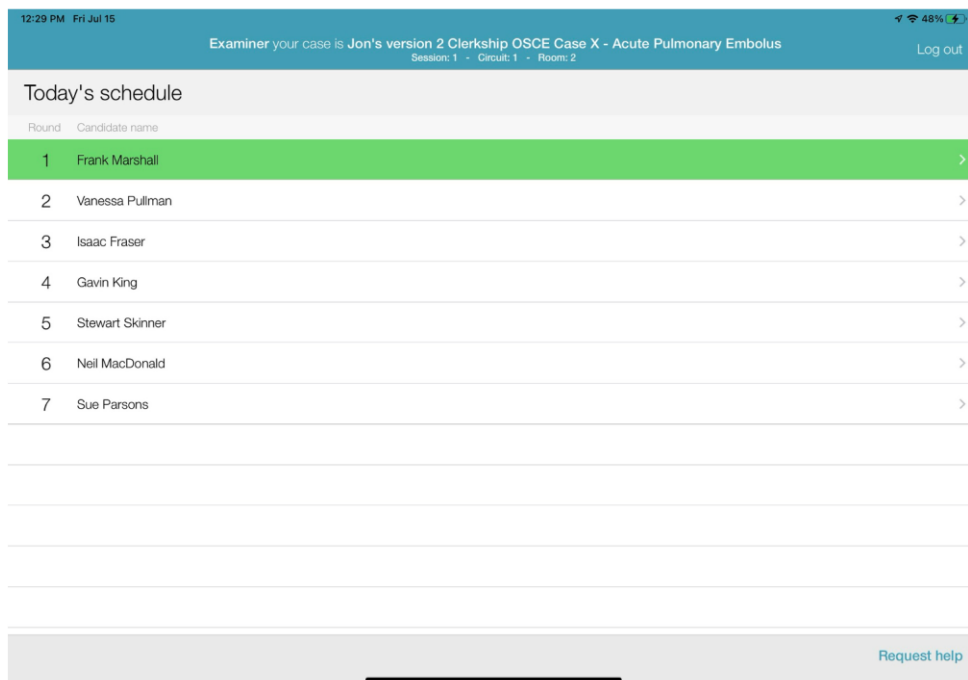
12:29 PM Fri Jul 15

48%

Examiner your case is Jon's version 2 Clerkship OSCE Case X - Acute Pulmonary Embolus
Session: 1 - Circuit: 1 - Room: 2

Log out

Today's schedule

| Round | Candidate name |
|---|---|
| 1 | Frank Marshall |
| 2 | Vanessa Pullman |
| 3 | Isaac Fraser |
| 4 | Gavin King |
| 5 | Stewart Skinner |
| 6 | Neil MacDonald |
| 7 | Sue Parsons |

Request help